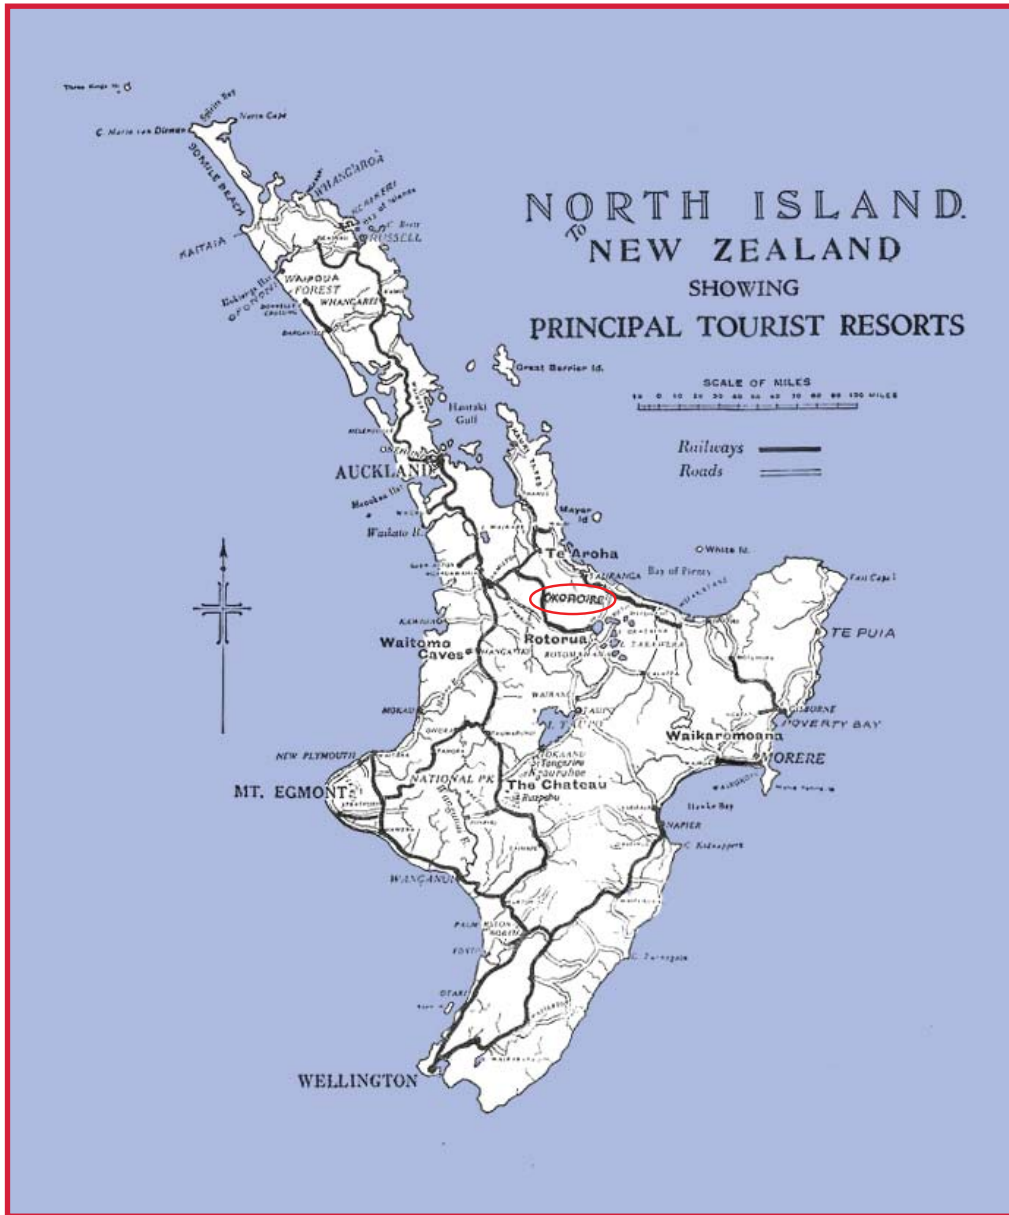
NORTH ISLAND
NEW ZEALAND
SHOWING
PRINCIPAL TOURIST RESORTS

SCALE OF MILES
10 0 10 20 30 40 50 60 70 80 90 100 MILES

Railways
Roads

Three Kings Is.
Spirits Bay
North Cape
C. Maria van Diemen
90 MILE BEACH
WHANGAROA
KERIKERI
Bay of Islands
RUSSELL
KAITAIA
WAIPOUA FOREST
WHANGAREI
Hokianga Hr.
OPONONI
DARGAVILLE
Great Barrier Id.
Hauraki Gulf
AUCKLAND
Manukau Hr.
Waikato R.
Mayor Id.
Te Aroha
White Is.
TAURANGA
Bay of Plenty
East Cape
OKOROIRE
Rotorua
TE PUIA
Waitomo Caves
ROTOMAHANA
TARAWERA
TAUPO
L. TAUPO
Waikaremoana
GISBORNE
POVERTY BAY
MOKAU
NEW PLYMOUTH
TOKAANU
Tongariro
Ngauruhoe
NATIONAL PK
The Chateau
Ruapehu
MORERE
WAIROA
MT. EGMONT
Hawke Bay
NAPIER
C. Kidnappers
WANGANUI
PALMERSTON NORTH
FOXTON
C. Turnagain
OTAKI
WELLINGTON